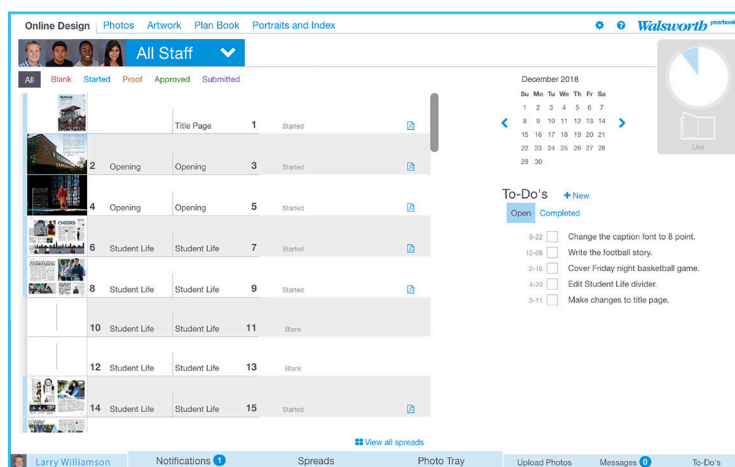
Online Design Photos Artwork Plan Book Portraits and Index

Walsworth yearbooks

All Staff

All Blank Started Proof Approved Submitted

| | | Page | | Status |
|---|---|---|---|---|
| | Title Page | 1 | | Started |
| 2 Opening | Opening | 3 | | Started |
| 4 Opening | Opening | 5 | | Started |
| 6 Student Life | Student Life | 7 | | Started |
| 8 Student Life | Student Life | 9 | | Started |
| 10 Student Life | Student Life | 11 | | Blank |
| 12 Student Life | Student Life | 13 | | Blank |
| 14 Student Life | Student Life | 15 | | Started |

December 2018

| Su | Mo | Tu | We | Th | Fr | Sa |
|---|---|---|---|---|---|---|
| 1 | 2 | 3 | 4 | 5 | 6 | 7 |
| 8 | 9 | 10 | 11 | 12 | 13 | 14 |
| 15 | 16 | 17 | 18 | 19 | 20 | 21 |
| 22 | 23 | 24 | 25 | 26 | 27 | 28 |
| 29 | 30 | | | | | |

Live

To-Do's + New

Open Completed

9-22 Change the caption font to 8 point.
12-08 Write the football story.
2-16 Cover Friday night basketball game.
4-20 Edit Student Life divider.
5-11 Make changes to title page.

View all spreads

Larry Williamson Notifications 1 Spreads Photo Tray Upload Photos Messages 0 To-Do's